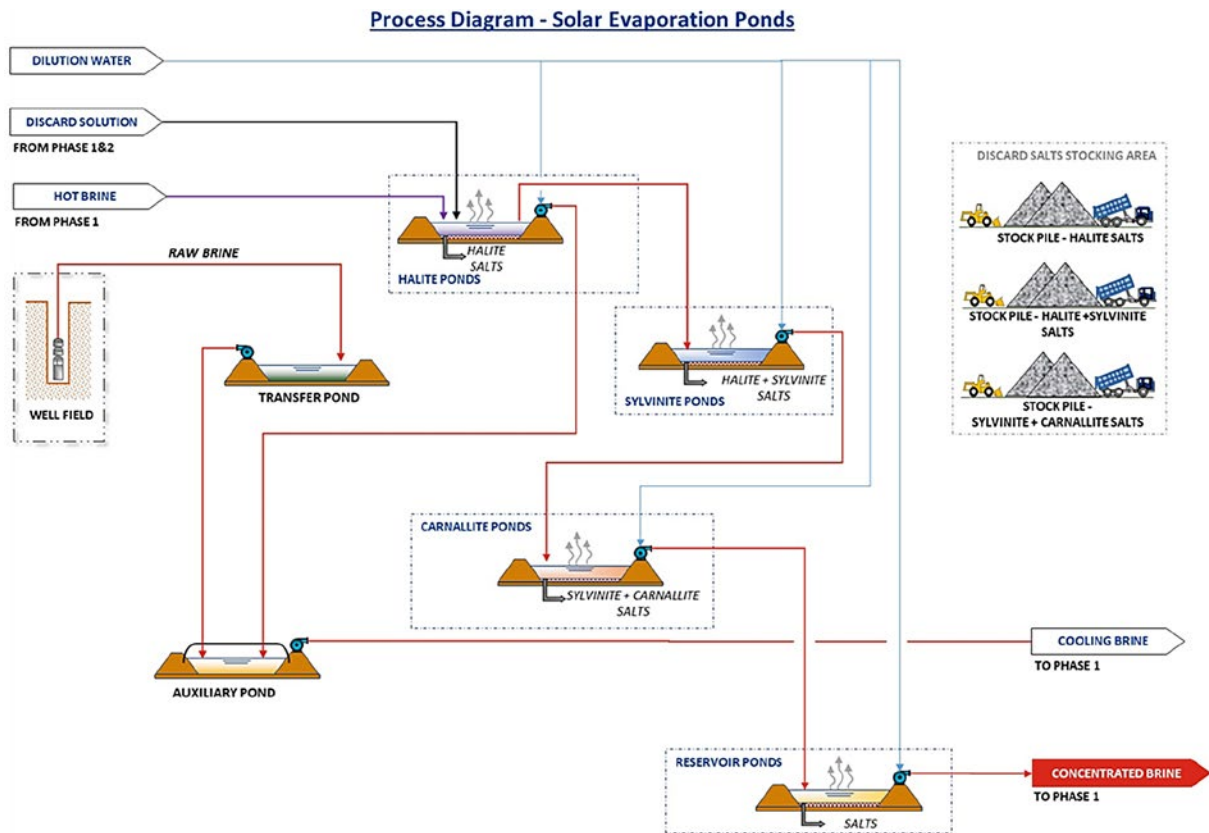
Process Diagram - Solar Evaporation Ponds

DILUTION WATER

DISCARD SOLUTION
FROM PHASE 1&2

HOT BRINE
FROM PHASE 1

RAW BRINE

WELL FIELD

HALITE SALTS
HALITE PONDS

TRANSFER POND

HALITE + SYLVINITE SALTS
SYLVINITE PONDS

DISCARD SALTS STOCKING AREA
STOCK PILE - HALITE SALTS
STOCK PILE - HALITE +SYLVINITE SALTS
STOCK PILE - SYLVINITE + CARNALLITE SALTS

CARNALLITE PONDS
SYLVINITE + CARNALLITE SALTS

AUXILIARY POND

COOLING BRINE
TO PHASE 1

RESERVOIR PONDS
SALTS

CONCENTRATED BRINE
TO PHASE 1